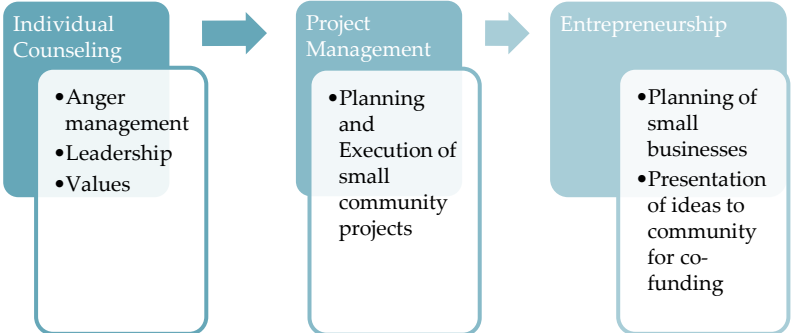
Individual Counseling

•Anger management
•Leadership
•Values

Project Management

•Planning and Execution of small community projects

Entrepreneurship

•Planning of small businesses
•Presentation of ideas to community for co-funding